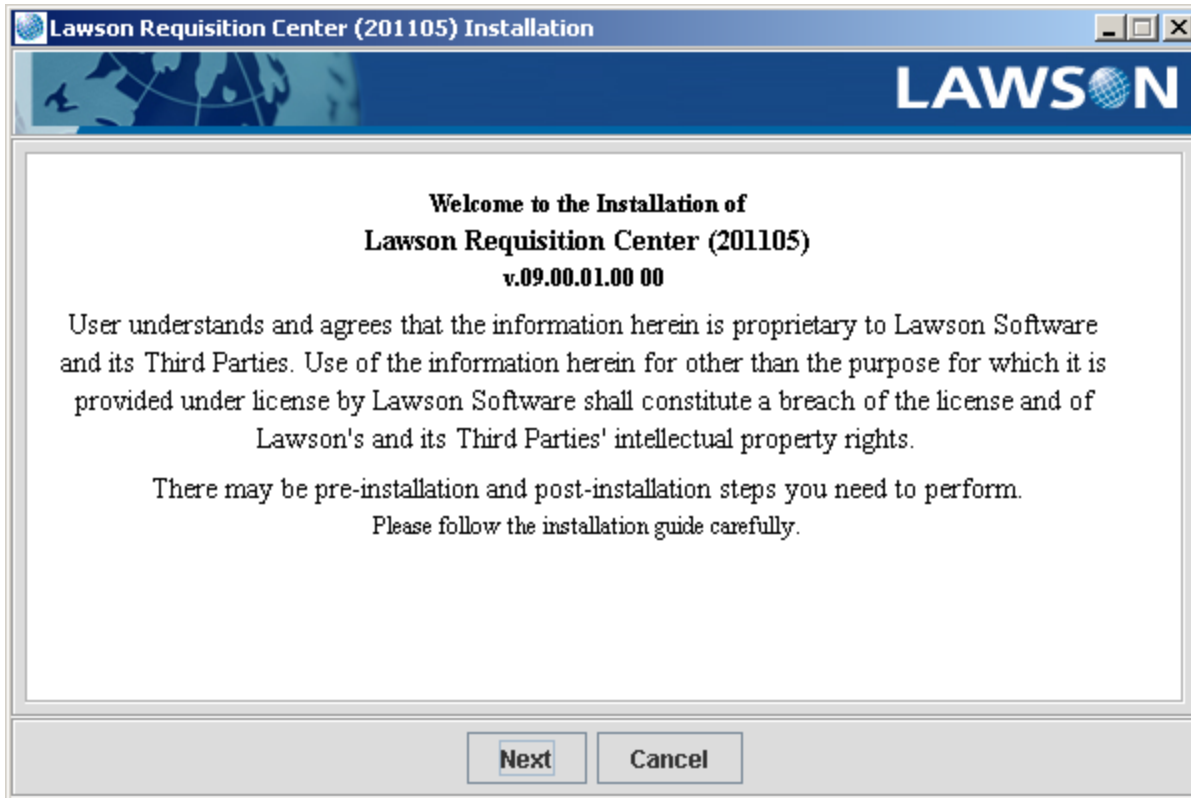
Lawson Requisition Center (201105) Installation

LAWSON

Welcome to the Installation of
Lawson Requisition Center (201105)
v.09.00.01.00 00

User understands and agrees that the information herein is proprietary to Lawson Software and its Third Parties. Use of the information herein for other than the purpose for which it is provided under license by Lawson Software shall constitute a breach of the license and of Lawson's and its Third Parties' intellectual property rights.

There may be pre-installation and post-installation steps you need to perform.
Please follow the installation guide carefully.

Next Cancel